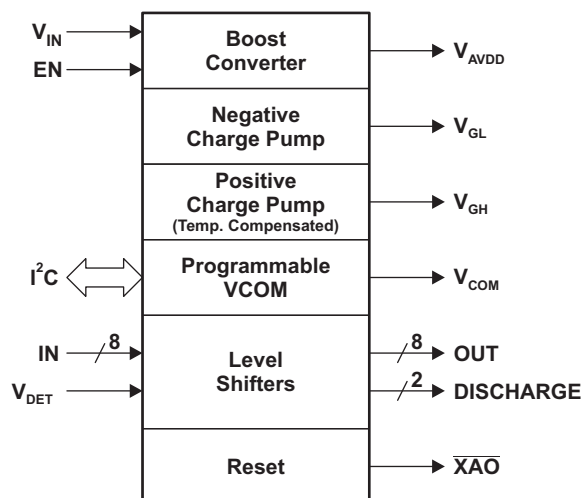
$V_{IN}$
EN
Boost Converter
$V_{AVDD}$
Negative Charge Pump
$V_{GL}$
Positive Charge Pump
(Temp. Compensated)
$V_{GH}$
$I^2C$
Programmable VCOM
$V_{COM}$
IN
8
Level Shifters
8
OUT
$V_{DET}$
2
DISCHARGE
Reset
$\overline{XAO}$